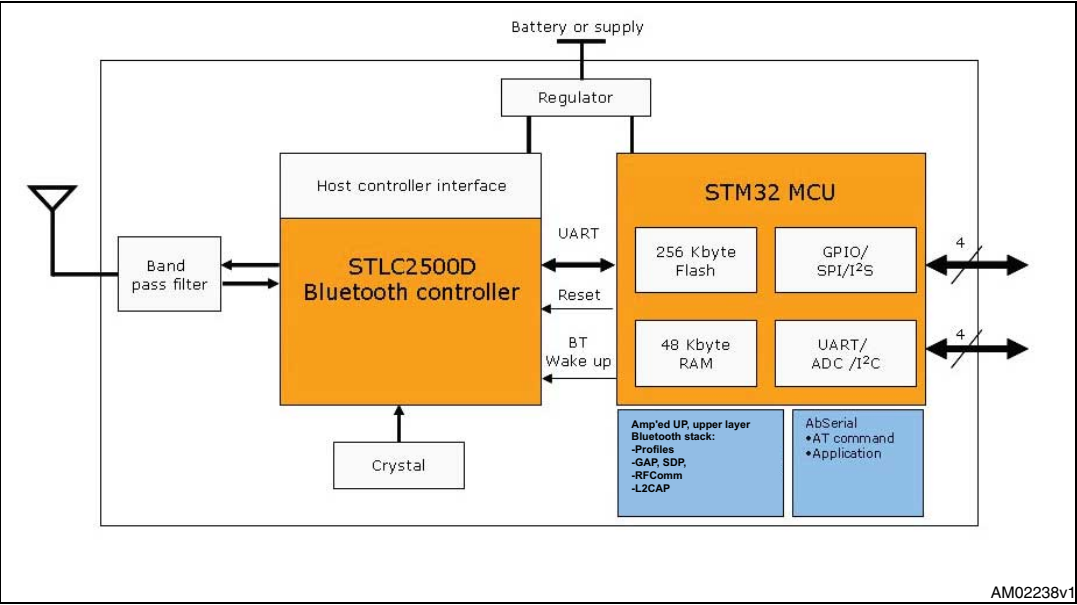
Battery or supply

Regulator

Host controller interface

STLC2500D Bluetooth controller

Band pass filter

UART

Reset

BT Wake up

Crystal

STM32 MCU

256 Kbyte Flash

GPIO/ SPI/I$^2$S

48 Kbyte RAM

UART/ ADC /I$^2$C

4

4

Amp'ed UP, upper layer Bluetooth stack:
-Profiles
-GAP, SDP,
-RFComm
-L2CAP

AbSerial
•AT command
•Application

AM02238v1